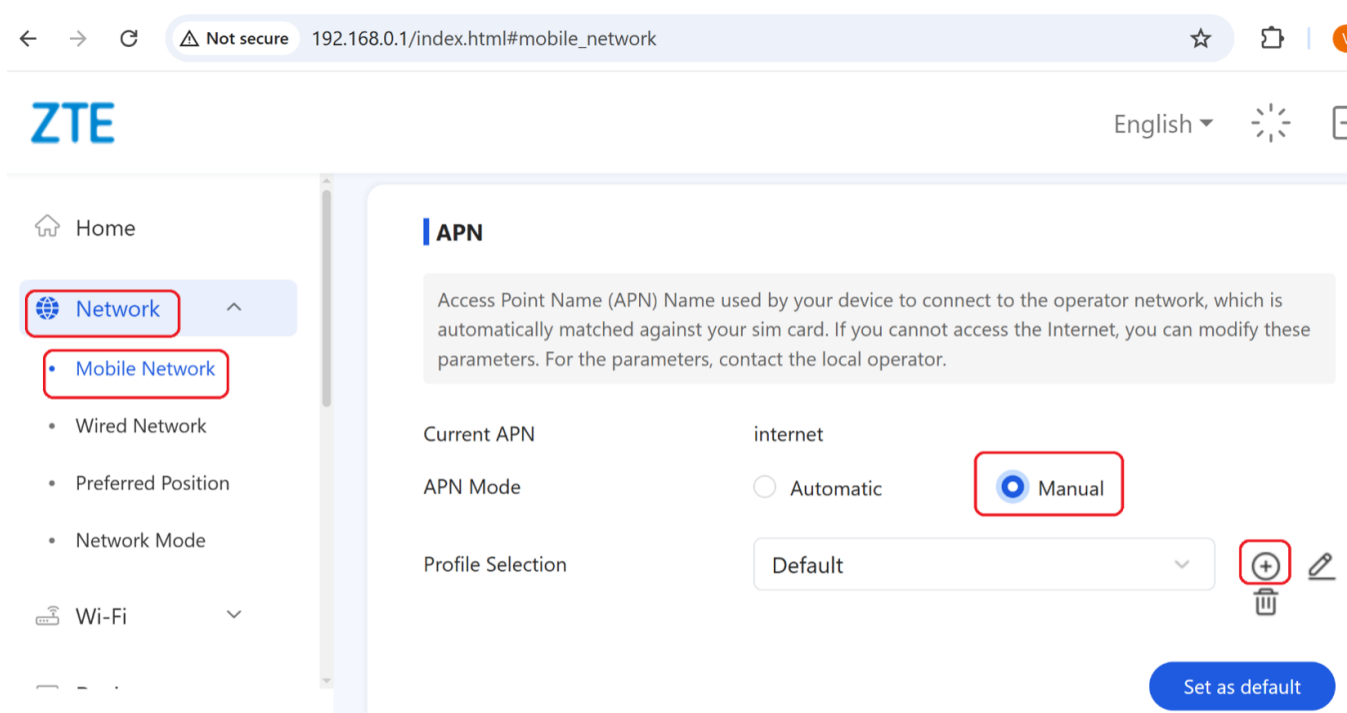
Not secure 192.168.0.1/index.html#mobile_network

ZTE

English

Home

Network

Mobile Network

Wired Network

Preferred Position

Network Mode

Wi-Fi

APN

Access Point Name (APN) Name used by your device to connect to the operator network, which is automatically matched against your sim card. If you cannot access the Internet, you can modify these parameters. For the parameters, contact the local operator.

Current APN internet

APN Mode Automatic Manual

Profile Selection Default

Set as default